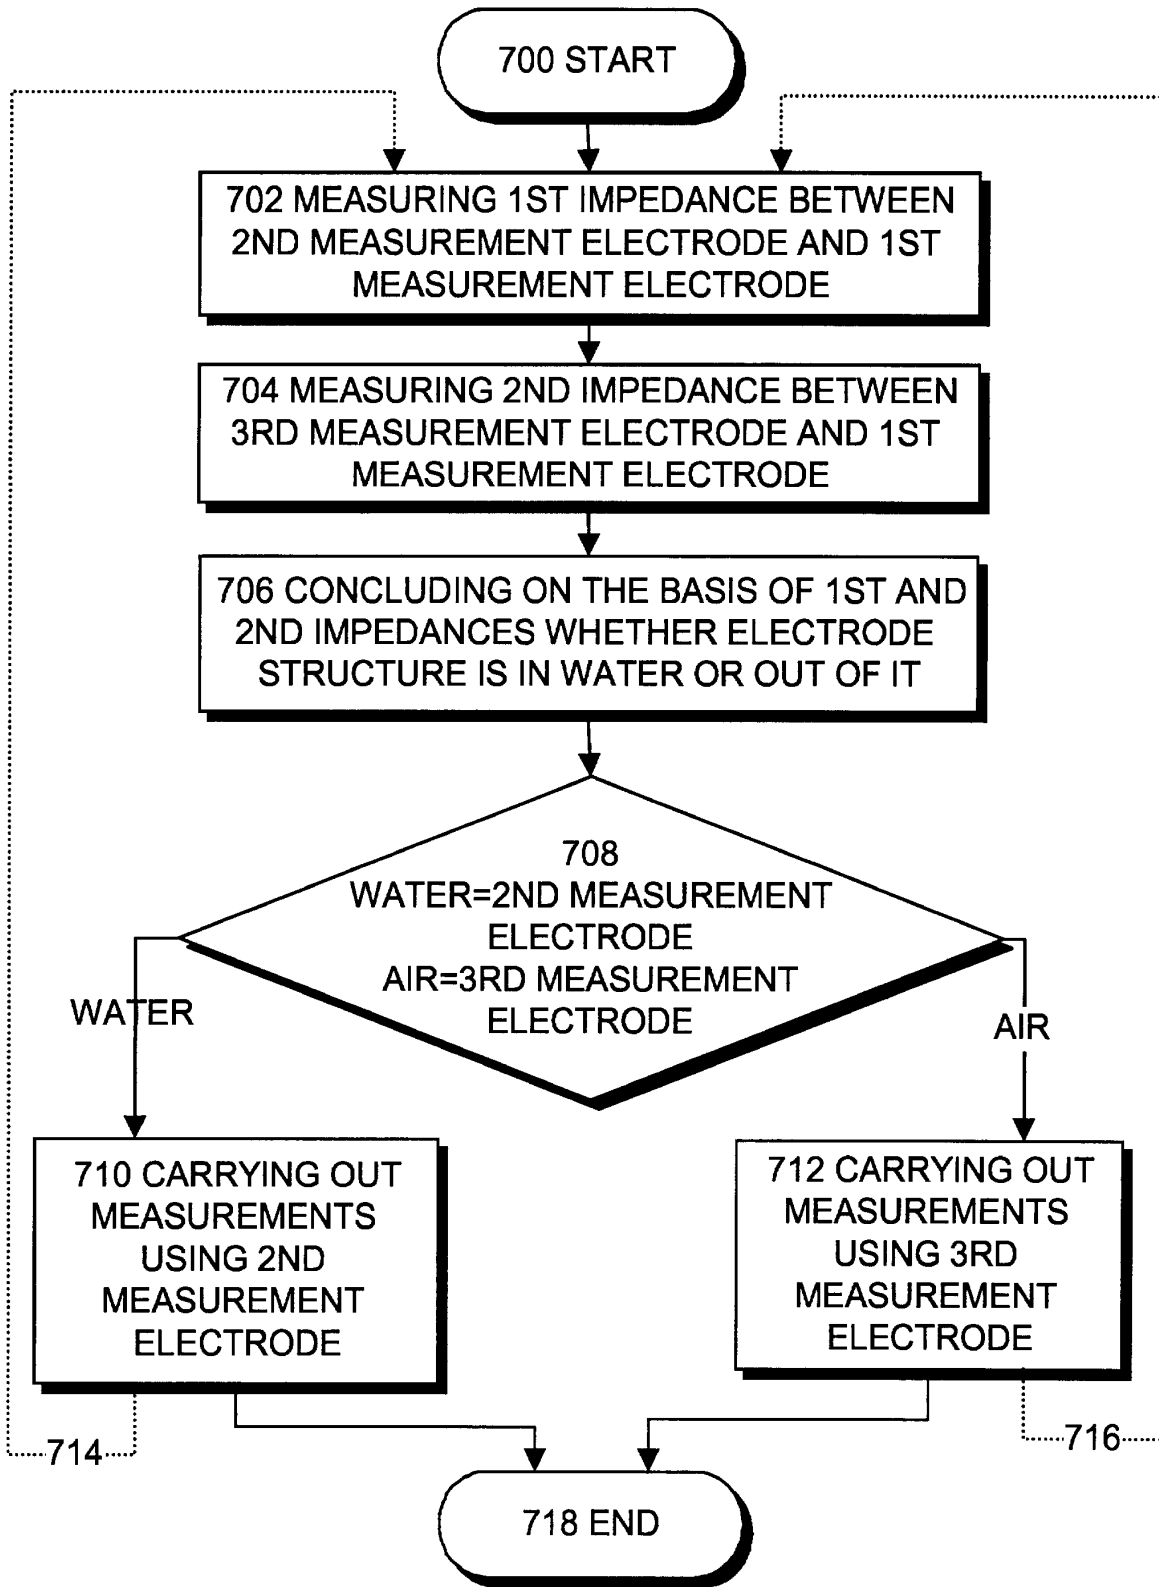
700 START

702 MEASURING 1ST IMPEDANCE BETWEEN 2ND MEASUREMENT ELECTRODE AND 1ST MEASUREMENT ELECTRODE

704 MEASURING 2ND IMPEDANCE BETWEEN 3RD MEASUREMENT ELECTRODE AND 1ST MEASUREMENT ELECTRODE

706 CONCLUDING ON THE BASIS OF 1ST AND 2ND IMPEDANCES WHETHER ELECTRODE STRUCTURE IS IN WATER OR OUT OF IT

708
WATER=2ND MEASUREMENT ELECTRODE
AIR=3RD MEASUREMENT ELECTRODE

WATER

AIR

710 CARRYING OUT MEASUREMENTS USING 2ND MEASUREMENT ELECTRODE

712 CARRYING OUT MEASUREMENTS USING 3RD MEASUREMENT ELECTRODE

714

716

718 END